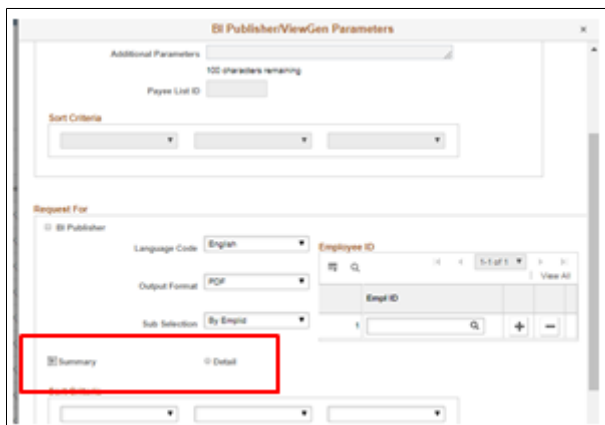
BI Publisher/ViewGen Parameters

×

Additional Parameters

100 characters remaining

Payee List ID

Sort Criteria

Request For

BI Publisher

Language Code English

Output Format PDF

Sub Selection By Emplid

Employee ID

1-1 of 1

View All

Empl ID

1

Summary

Detail

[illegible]